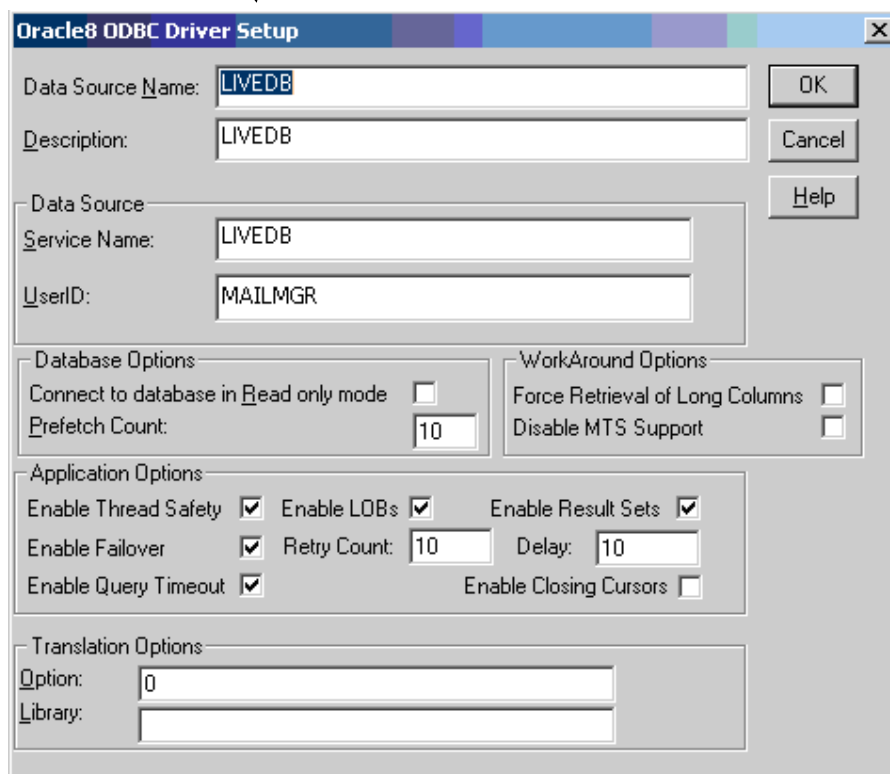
Oracle8 ODBC Driver Setup
X

Data Source Name: LIVEDB
Description: LIVEDB

OK
Cancel
Help

Data Source
Service Name: LIVEDB
UserID: MAILMGR

Database Options
Connect to database in Read only mode
Prefetch Count: 10

WorkAround Options
Force Retrieval of Long Columns
Disable MTS Support

Application Options
Enable Thread Safety
Enable LOBs
Enable Result Sets
Enable Failover
Retry Count: 10
Delay: 10
Enable Query Timeout
Enable Closing Cursors

Translation Options
Option: 0
Library: